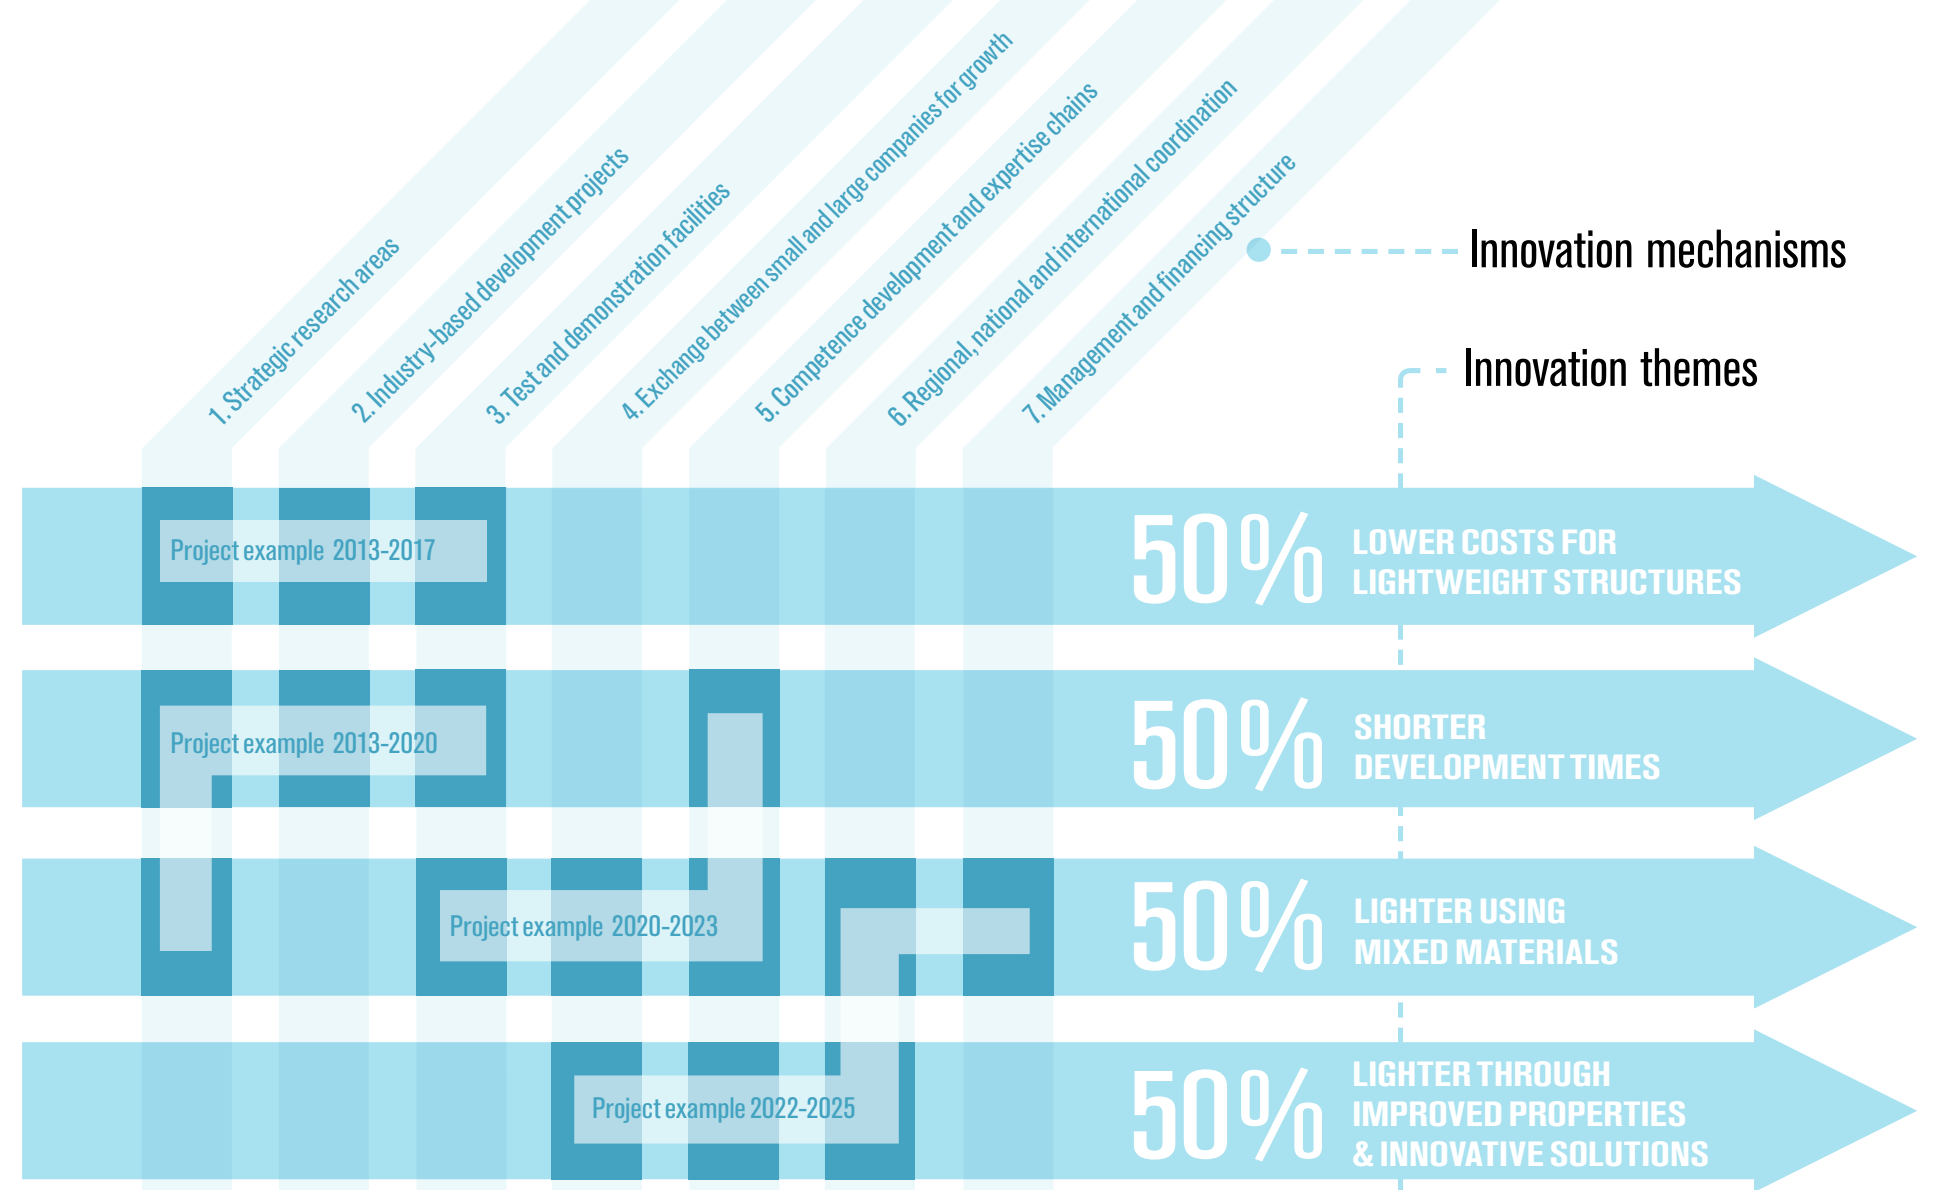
1. Strategic research areas
2. Industry-based development projects
3. Test and demonstration facilities
4. Exchange between small and large companies for growth
5. Competence development and expertise chains
6. Regional, national and international coordination
7. Management and financing structure

Innovation mechanisms

Innovation themes

Project example 2013-2017

50% LOWER COSTS FOR LIGHTWEIGHT STRUCTURES

Project example 2013-2020

50% SHORTER DEVELOPMENT TIMES

Project example 2020-2023

50% LIGHTER USING MIXED MATERIALS

Project example 2022-2025

50% LIGHTER THROUGH IMPROVED PROPERTIES & INNOVATIVE SOLUTIONS